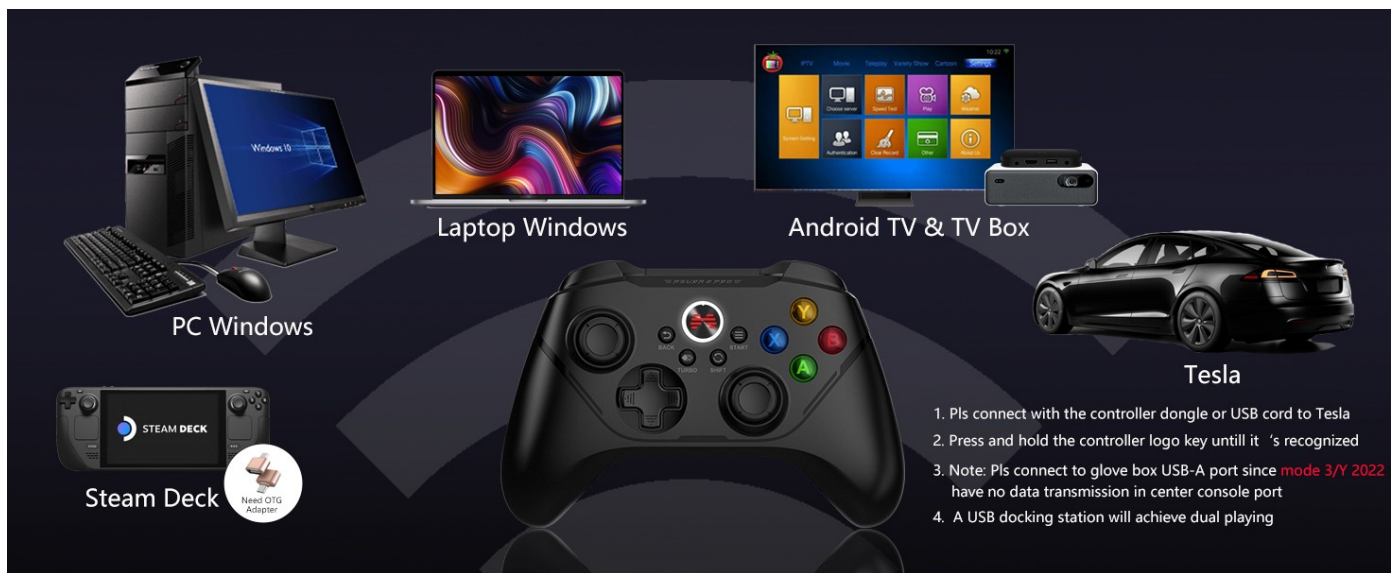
Windows 10

PC Windows

Laptop Windows

IPTV Movie Teleplay Variety Show Cartoon Settings

System Setting Choose server Speed Test Play Weather Authentication Clear Record Other About Us

Android TV & TV Box

STEAM DECK

Need OTG Adapter

Steam Deck

BACK START TURBO SHIFT

Y X B A

Tesla

1. Pls connect with the controller dongle or USB cord to Tesla

2. Press and hold the controller logo key untill it 's recognized

3. Note: Pls connect to glove box USB-A port since mode 3/Y 2022 have no data transmission in center console port

4. A USB docking station will achieve dual playing